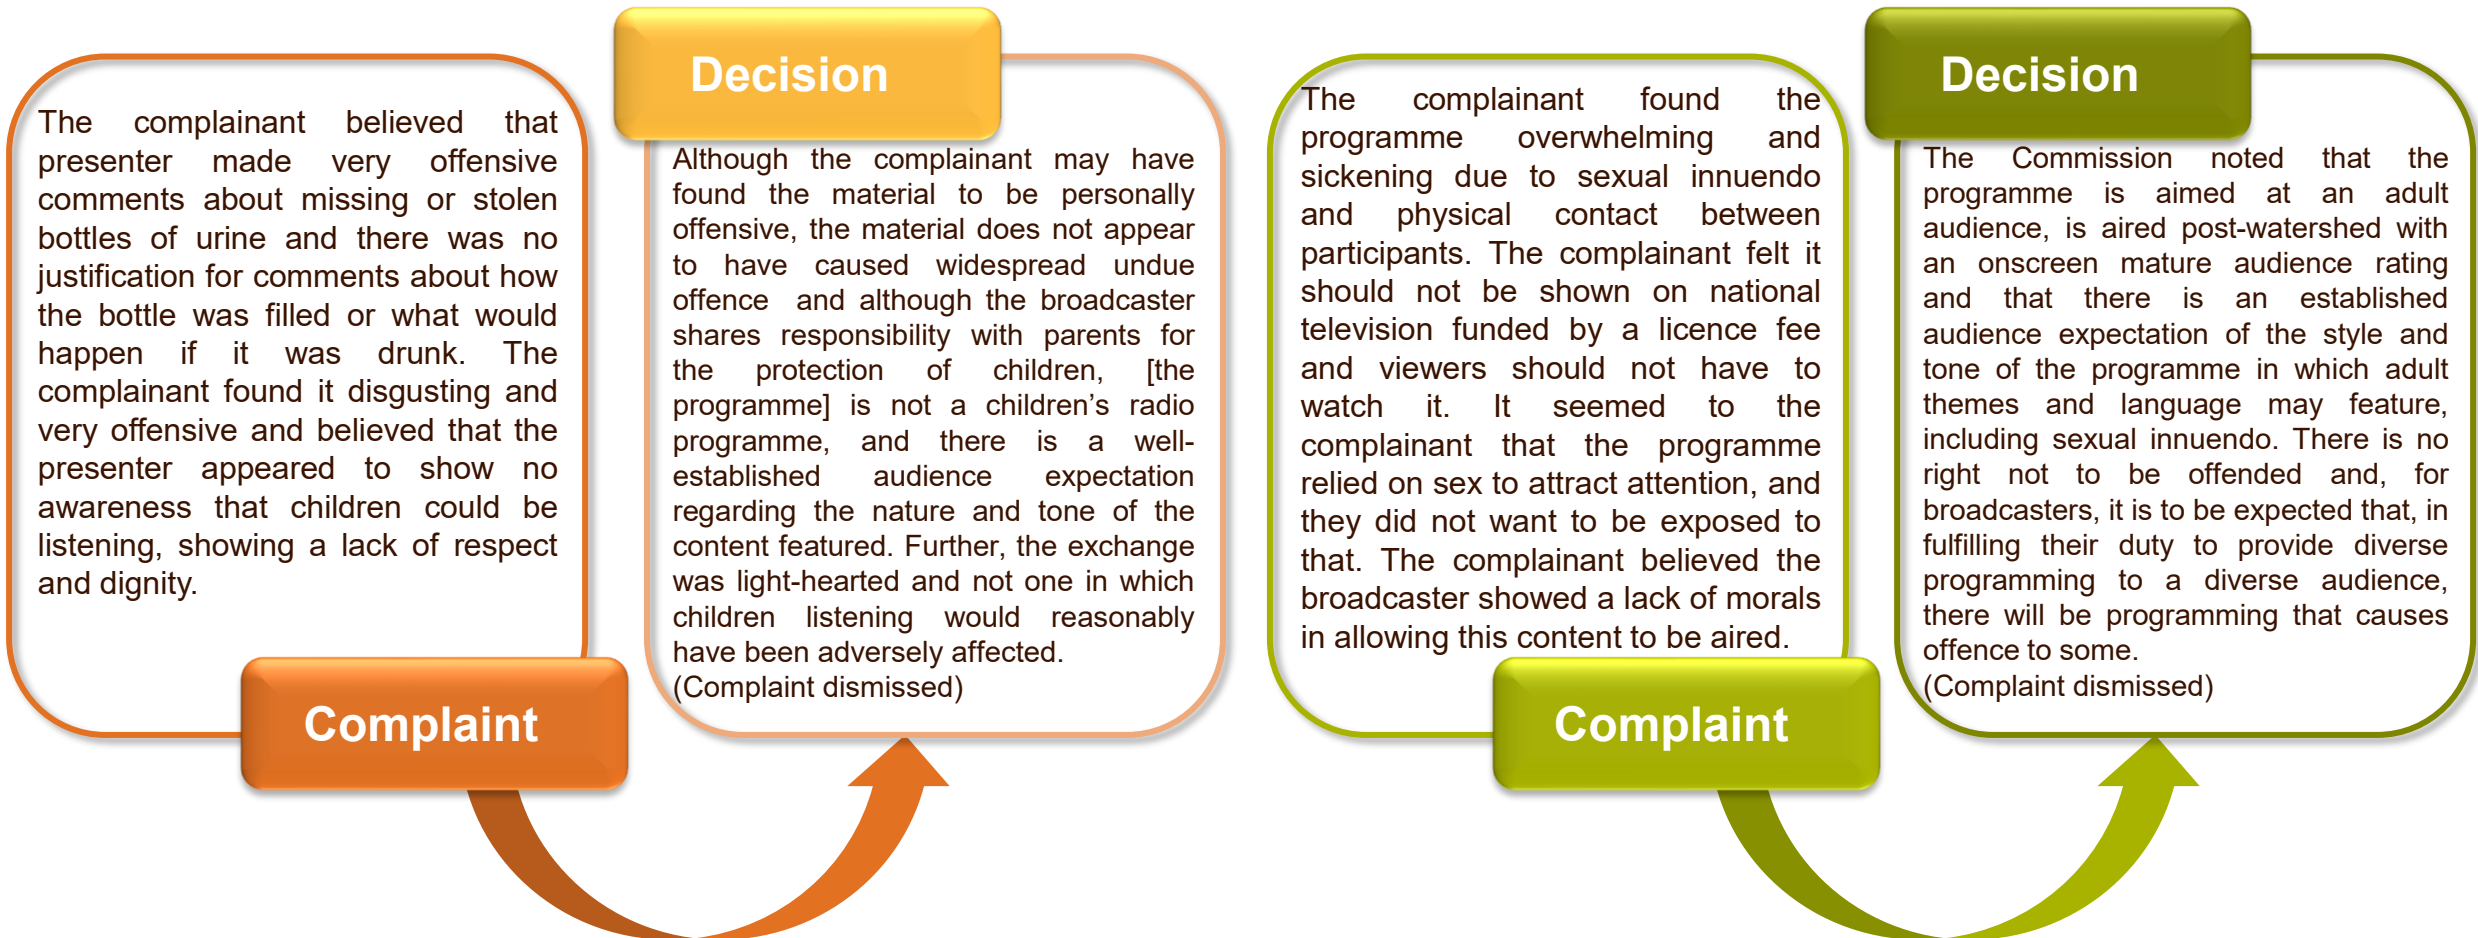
The complainant believed that presenter made very offensive comments about missing or stolen bottles of urine and there was no justification for comments about how the bottle was filled or what would happen if it was drunk. The complainant found it disgusting and very offensive and believed that the presenter appeared to show no awareness that children could be listening, showing a lack of respect and dignity.

Complaint

Decision

Although the complainant may have found the material to be personally offensive, the material does not appear to have caused widespread undue offence and although the broadcaster shares responsibility with parents for the protection of children, [the programme] is not a children's radio programme, and there is a well-established audience expectation regarding the nature and tone of the content featured. Further, the exchange was light-hearted and not one in which children listening would reasonably have been adversely affected.
(Complaint dismissed)

The complainant found the programme overwhelming and sickening due to sexual innuendo and physical contact between participants. The complainant felt it should not be shown on national television funded by a licence fee and viewers should not have to watch it. It seemed to the complainant that the programme relied on sex to attract attention, and they did not want to be exposed to that. The complainant believed the broadcaster showed a lack of morals in allowing this content to be aired.

Complaint

Decision

The Commission noted that the programme is aimed at an adult audience, is aired post-watershed with an onscreen mature audience rating and that there is an established audience expectation of the style and tone of the programme in which adult themes and language may feature, including sexual innuendo. There is no right not to be offended and, for broadcasters, it is to be expected that, in fulfilling their duty to provide diverse programming to a diverse audience, there will be programming that causes offence to some.
(Complaint dismissed)